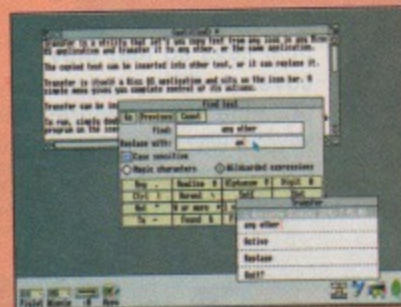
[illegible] is a utility that lets you copy text from any icon in any Risc OS application and transfer it to any other, or the same application.

The copied text can be inserted into other text, or it can replace it.

Transfer is itself a Risc OS application and sits on the icon bar. A simple menu gives you complete control of its actions.

Transfer can be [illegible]

To run, simply double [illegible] program in the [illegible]

Find text

Go | Previous | Cancel

Find: any other

Replace with: on

Case sensitive

Magic characters | Wildcarded expressions

| Any | Newline | Alphanum | Digit |
|---|---|---|---|
| Ctrl | Normal | | |
| Dot | 0 or more | | |
| To | Found | | |

Transfer

any other

Active

Replace

Quit

Field Blank 0 New